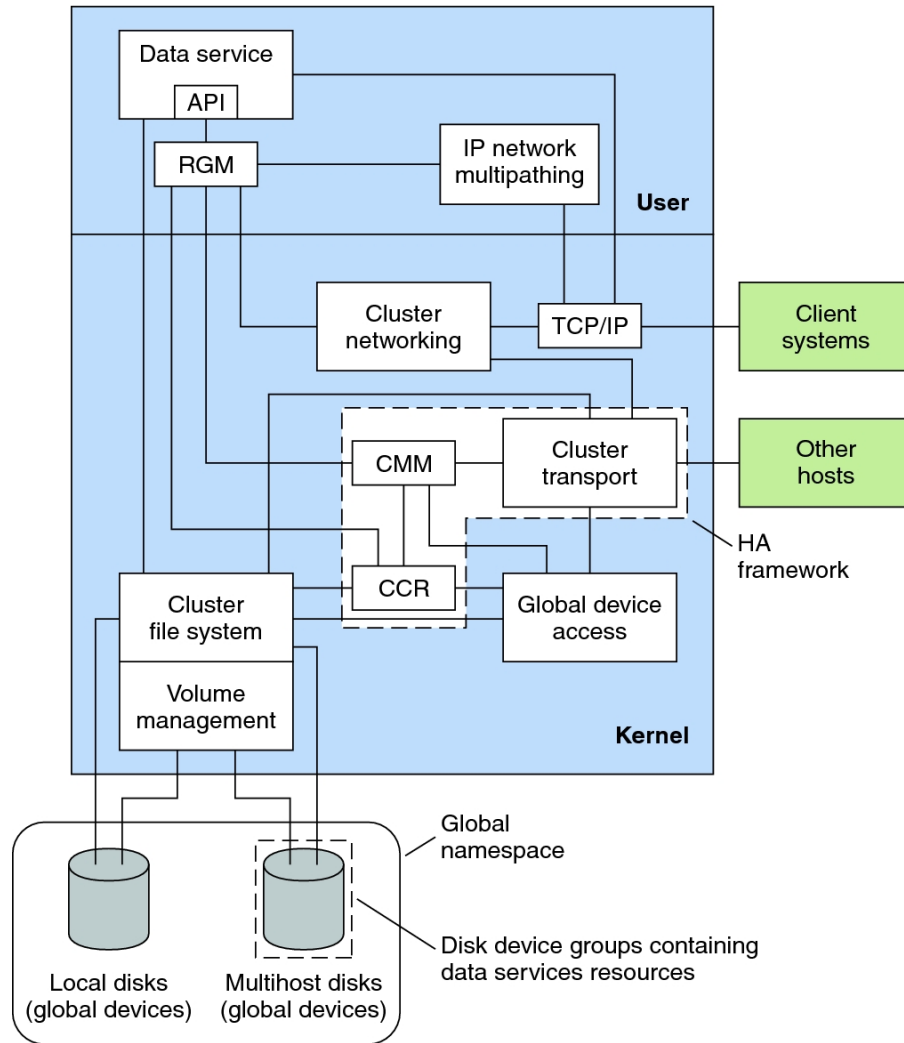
Data service
API
RGM
IP network multipathing
User
Cluster networking
TCP/IP
Client systems
CMM
Cluster transport
Other hosts
HA framework
CCR
Global device access
Cluster file system
Volume management
Kernel
Global namespace
Local disks (global devices)
Multihost disks (global devices)
Disk device groups containing data services resources